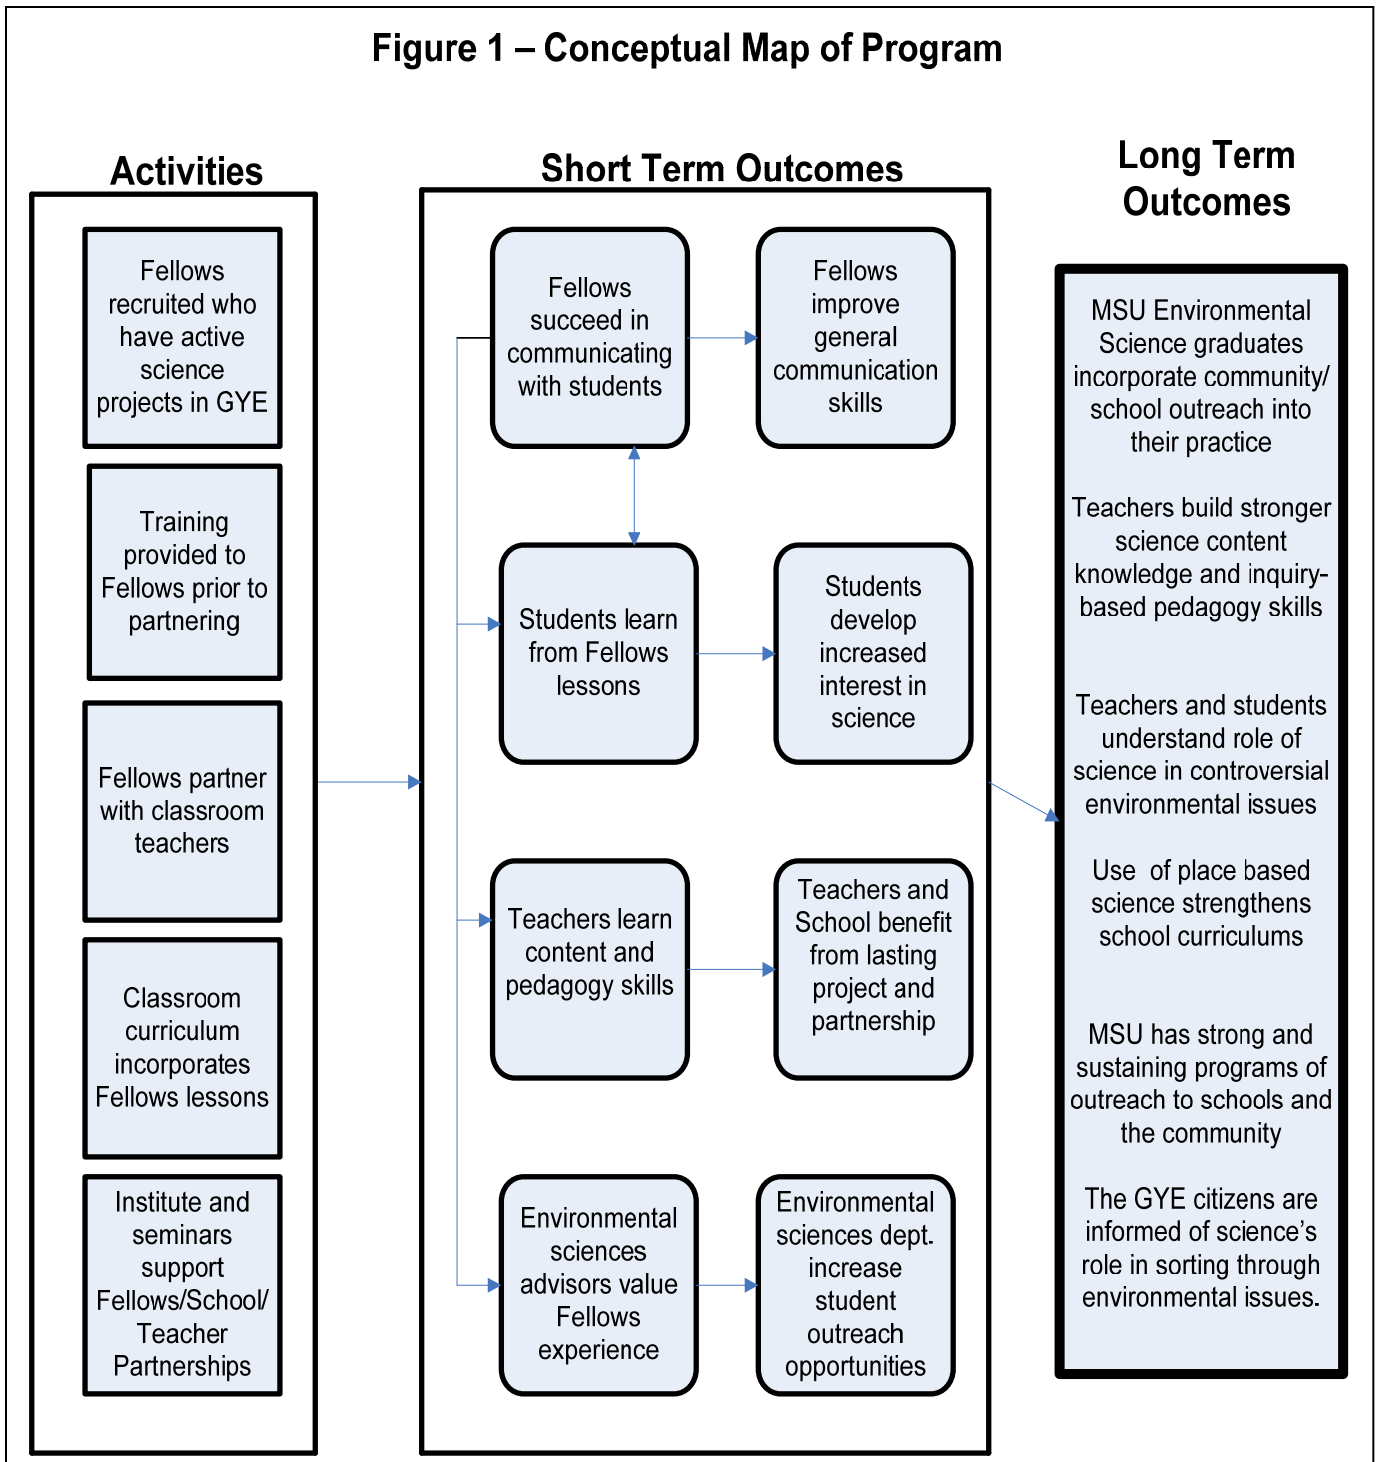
Figure 1 – Conceptual Map of Program

Activities

Fellows recruited who have active science projects in GYE

Training provided to Fellows prior to partnering

Fellows partner with classroom teachers

Classroom curriculum incorporates Fellows lessons

Institute and seminars support Fellows/School/ Teacher Partnerships

Short Term Outcomes

Fellows succeed in communicating with students

Fellows improve general communication skills

Students learn from Fellows lessons

Students develop increased interest in science

Teachers learn content and pedagogy skills

Teachers and School benefit from lasting project and partnership

Environmental sciences advisors value Fellows experience

Environmental sciences dept. increase student outreach opportunities

Long Term Outcomes

MSU Environmental Science graduates incorporate community/ school outreach into their practice

Teachers build stronger science content knowledge and inquiry-based pedagogy skills

Teachers and students understand role of science in controversial environmental issues

Use of place based science strengthens school curriculums

MSU has strong and sustaining programs of outreach to schools and the community

The GYE citizens are informed of science's role in sorting through environmental issues.